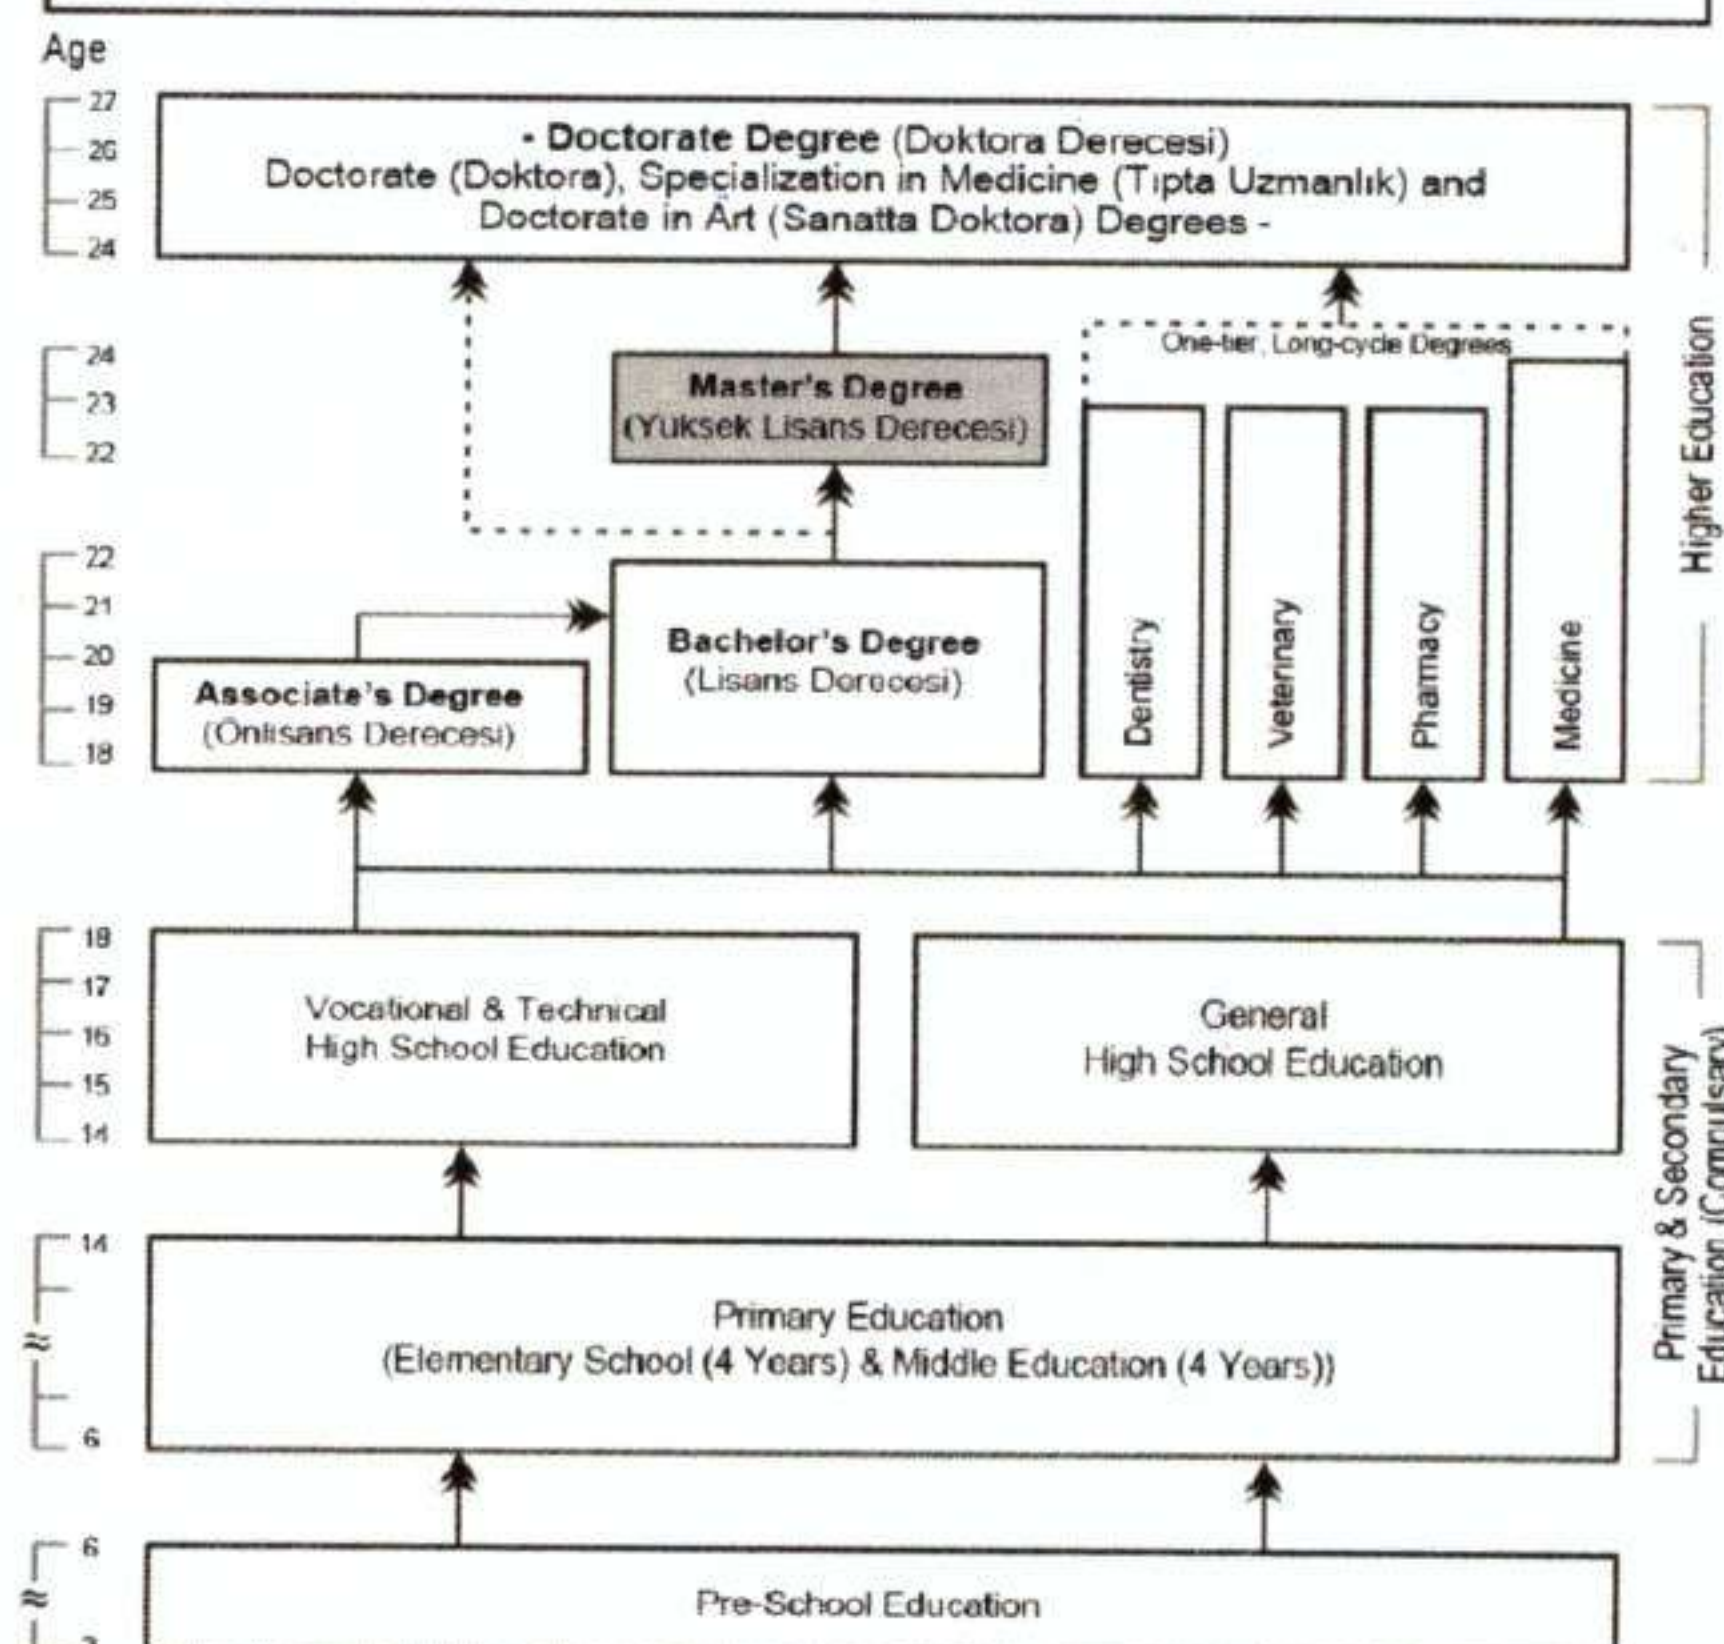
Age

27
26
25
24

- Doctorate Degree (Doktora Derecesi)
Doctorate (Doktora), Specialization in Medicine (Tıpta Uzmanlık) and Doctorate in Art (Sanatta Doktora) Degrees -

24
23
22

One-tier, Long-cycle Degrees

Master's Degree
(Yuksek Lisans Derecesi)

Higher Education

22
21
20
19
18

Bachelor's Degree
(Lisans Derecesi)

Associate's Degree
(Onlisans Derecesi)

Dentistry

Veterinary

Pharmacy

Medicine

18
17
16
15
14

Vocational & Technical High School Education

General High School Education

Primary & Secondary Education (Compulsary)

14
≈
6

Primary Education
(Elementary School (4 Years) & Middle Education (4 Years))

6
≈
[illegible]

Pre-School Education